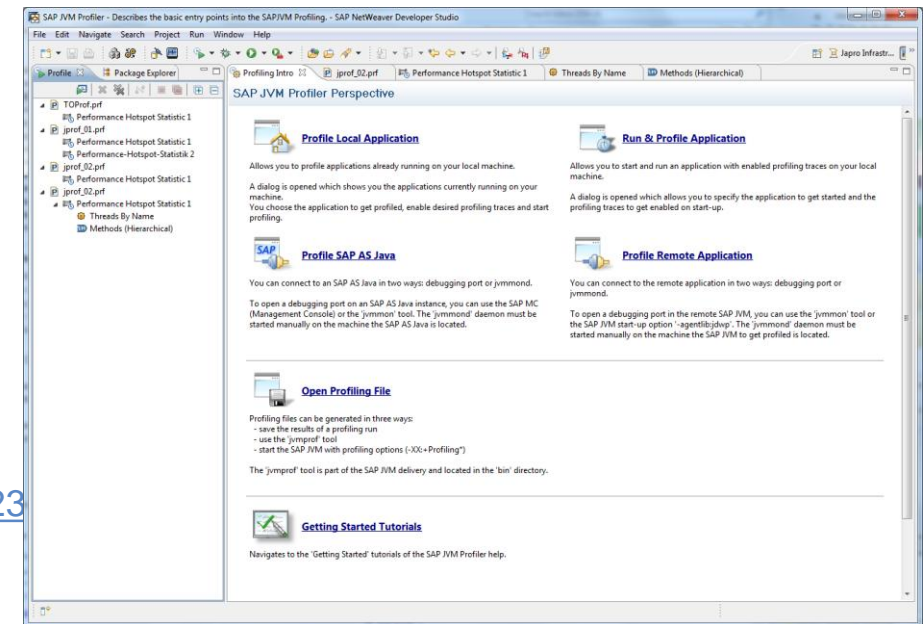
SAP JVM Profiler - Describes the basic entry points into the SAPJVM Profiling. - SAP NetWeaver Developer Studio

File Edit Navigate Search Project Run Window Help

Japro Infrastr...

Profile | Package Explorer

TOProf.prf
Performance Hotspot Statistic 1
jprof_01.prf
Performance Hotspot Statistic 1
Performance-Hotspot-Statistik 2
jprof_02.prf
Performance Hotspot Statistic 1
jprof_02.prf
Performance Hotspot Statistic 1
Threads By Name
Methods (Hierarchical)

Profiling Intro | jprof_02.prf | Performance Hotspot Statistic 1 | Threads By Name | Methods (Hierarchical)

SAP JVM Profiler Perspective

Profile Local Application

Allows you to profile applications already running on your local machine.

A dialog is opened which shows you the applications currently running on your machine.
You choose the application to get profiled, enable desired profiling traces and start profiling.

Run & Profile Application

Allows you to start and run an application with enabled profiling traces on your local machine.

A dialog is opened which allows you to specify the application to get started and the profiling traces to get enabled on start-up.

Profile SAP AS Java

You can connect to an SAP AS Java in two ways: debugging port or jvmmond.

To open a debugging port on an SAP AS Java instance, you can use the SAP MC (Management Console) or the 'jvmmon' tool. The 'jvmmond' daemon must be started manually on the machine the SAP AS Java is located.

Profile Remote Application

You can connect to the remote application in two ways: debugging port or jvmmond.

To open a debugging port in the remote SAP JVM, you can use the 'jvmmon' tool or the SAP JVM start-up option '-agentlib:jdwp'. The 'jvmmond' daemon must be started manually on the machine the SAP JVM to get profiled is located.

Open Profiling File

Profiling files can be generated in three ways:
- save the results of a profiling run
- use the 'jvmprof' tool
- start the SAP JVM with profiling options (-XX:+Profiling*)

The 'jvmprof' tool is part of the SAP JVM delivery and located in the 'bin' directory.

Getting Started Tutorials

Navigates to the 'Getting Started' tutorials of the SAP JVM Profiler help.

23